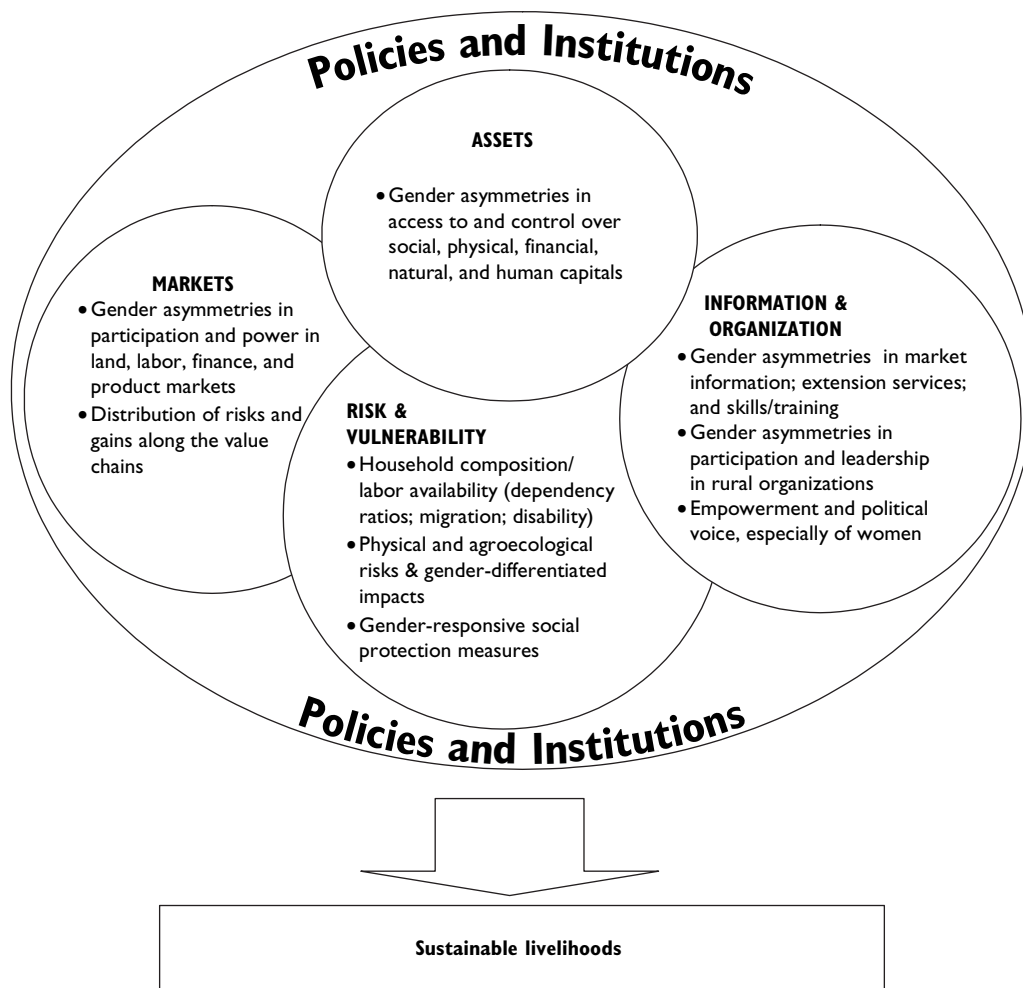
Policies and Institutions

ASSETS

• Gender asymmetries in access to and control over social, physical, financial, natural, and human capitals

MARKETS

• Gender asymmetries in participation and power in land, labor, finance, and product markets
• Distribution of risks and gains along the value chains

RISK & VULNERABILITY

• Household composition/ labor availability (dependency ratios; migration; disability)
• Physical and agroecological risks & gender-differentiated impacts
• Gender-responsive social protection measures

INFORMATION & ORGANIZATION

• Gender asymmetries in market information; extension services; and skills/training
• Gender asymmetries in participation and leadership in rural organizations
• Empowerment and political voice, especially of women

Policies and Institutions

Sustainable livelihoods